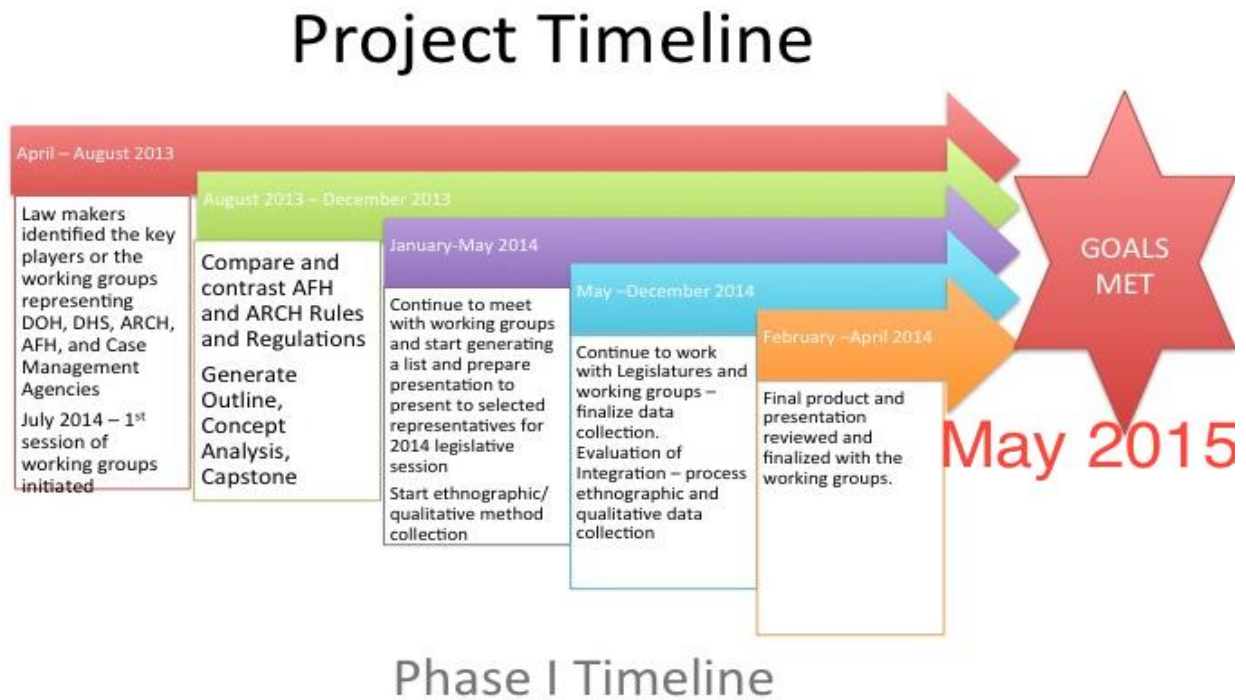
Project Timeline

April – August 2013

Law makers identified the key players or the working groups representing DOH, DHS, ARCH, AFH, and Case Management Agencies

July 2014 – 1$^{st}$ session of working groups initiated

August 2013 – December 2013

Compare and contrast AFH and ARCH Rules and Regulations

Generate Outline, Concept Analysis, Capstone

January-May 2014

Continue to meet with working groups and start generating a list and prepare presentation to present to selected representatives for 2014 legislative session

Start ethnographic/ qualitative method collection

May –December 2014

Continue to work with Legislatures and working groups – finalize data collection.

Evaluation of Integration – process ethnographic and qualitative data collection

February –April 2014

Final product and presentation reviewed and finalized with the working groups.

GOALS MET

May 2015

Phase I Timeline